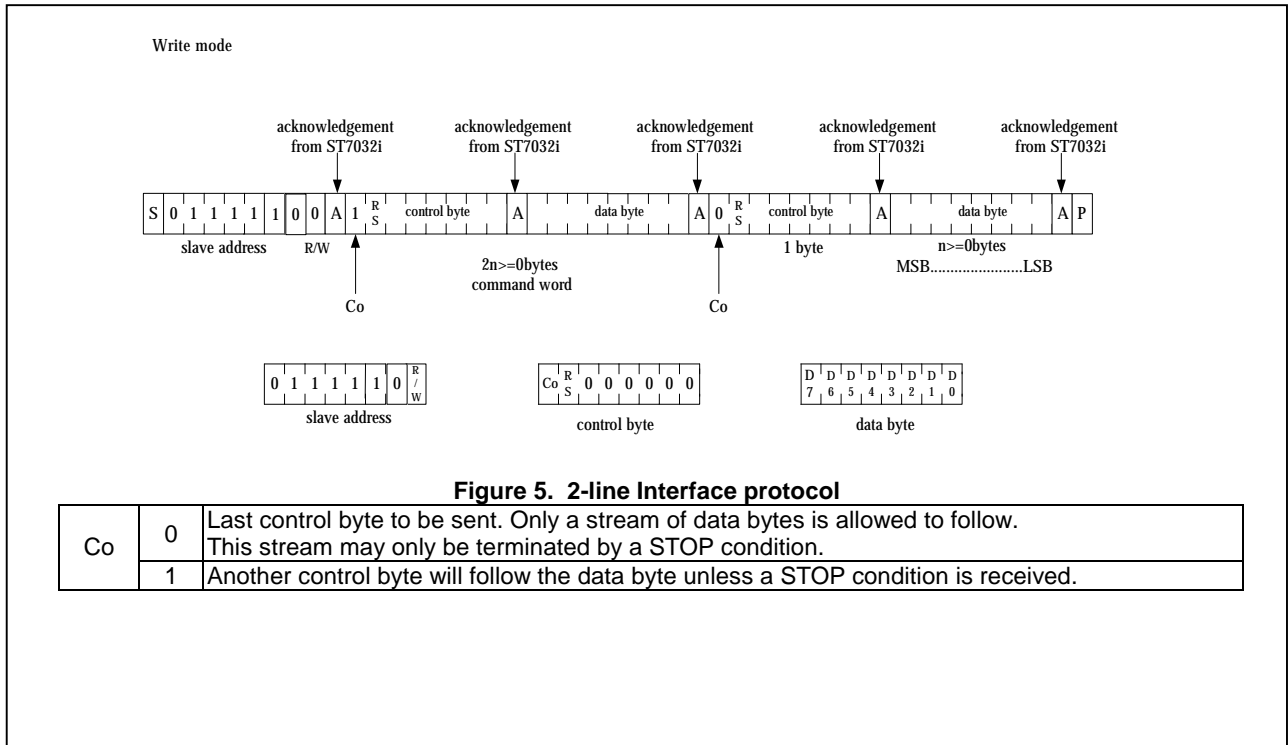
Write mode

acknowledgement from ST7032i

acknowledgement from ST7032i

acknowledgement from ST7032i

acknowledgement from ST7032i

acknowledgement from ST7032i

| S | 0 | 1 | 1 | 1 | 1 | 1 | 0 | 0 | A | 1 | RS | control byte | A | data byte | A | 0 | RS | control byte | A | data byte | A | P |
|---|---|---|---|---|---|---|---|---|---|---|---|---|---|---|---|---|---|---|---|---|---|---|

slave address R/W

2n>=0bytes command word

1 byte

n>=0bytes MSB.......................LSB

Co

Co

| 0 | 1 | 1 | 1 | 1 | 1 | 0 | R/W |
|---|---|---|---|---|---|---|---|

slave address

| Co | RS | 0 | 0 | 0 | 0 | 0 | 0 |
|---|---|---|---|---|---|---|---|

control byte

| D7 | D6 | D5 | D4 | D3 | D2 | D1 | D0 |
|---|---|---|---|---|---|---|---|

data byte

**Figure 5. 2-line Interface protocol**

| Co | 0 | Last control byte to be sent. Only a stream of data bytes is allowed to follow. This stream may only be terminated by a STOP condition. |
|---|---|---|
| | 1 | Another control byte will follow the data byte unless a STOP condition is received. |